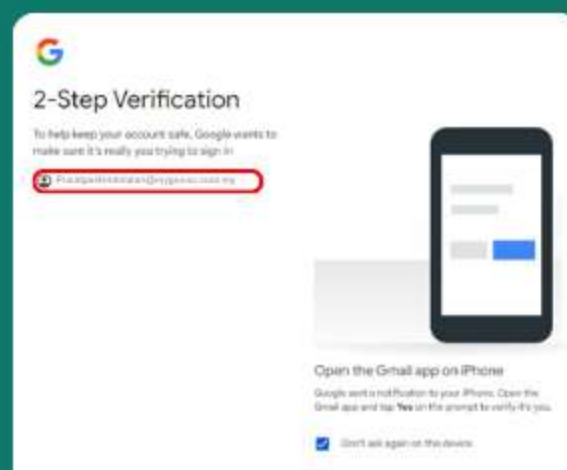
G

2-Step Verification

To help keep your account safe, Google wants to make sure it's really you trying to sign in

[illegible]

Open the Gmail app on iPhone

Google sent a notification to your iPhone. Open the Gmail app and tap **Yes** on the prompt to verify it's you.

Don't ask again on this device